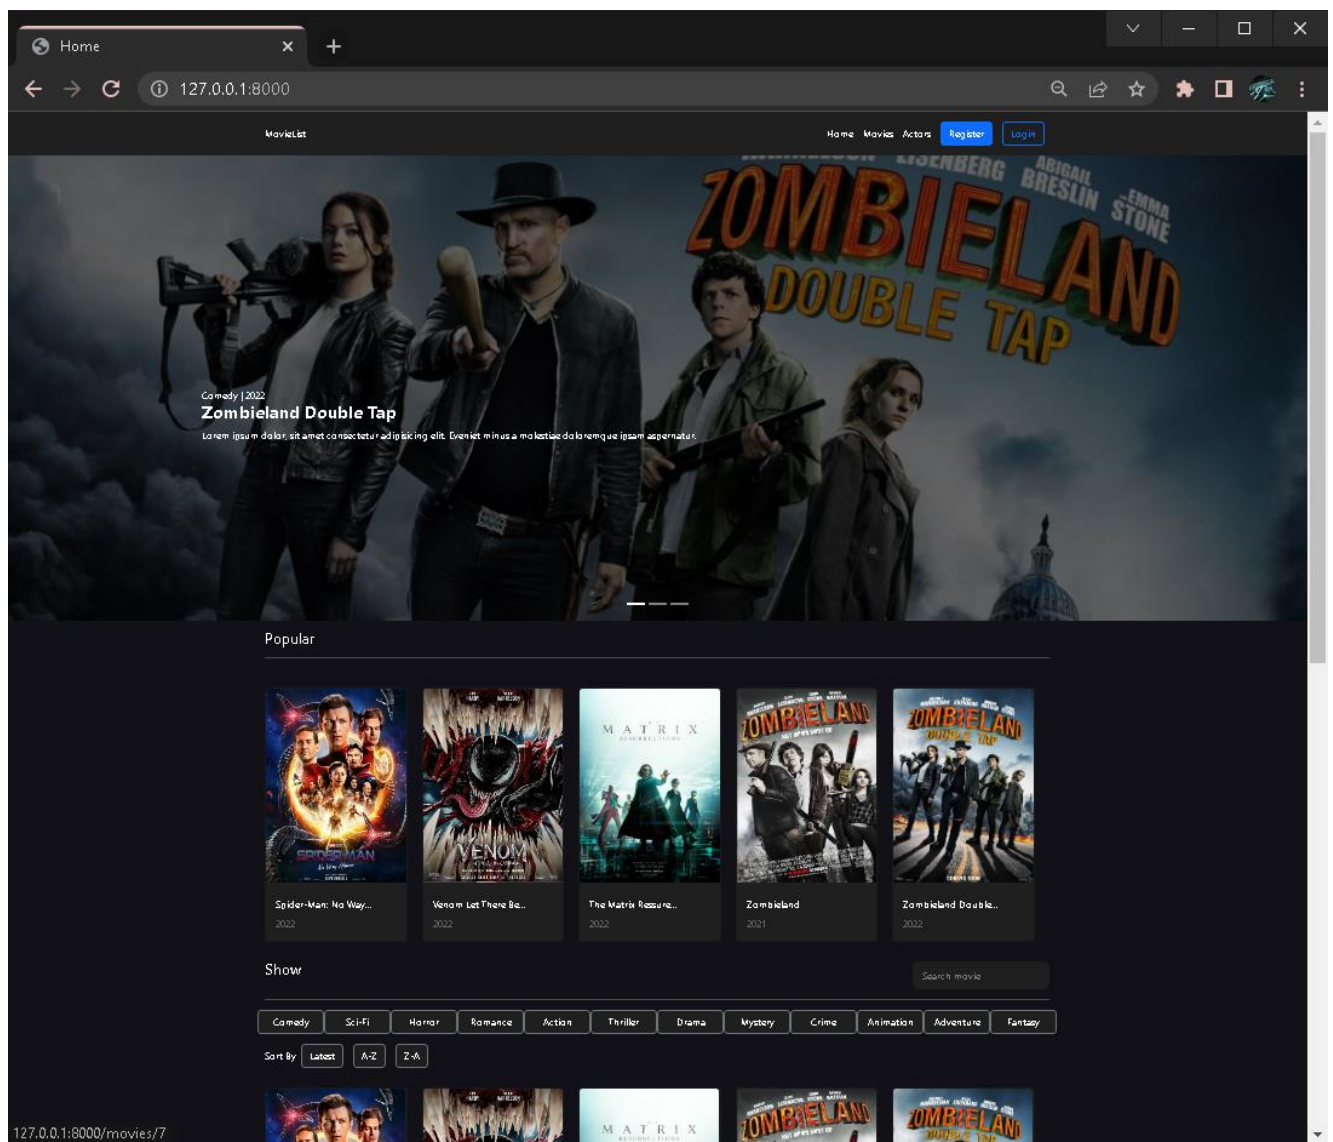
Home

127.0.0.1:8000

MovieList

Home Movies Actors Register Login

ZOMBIELAND DOUBLE TAP

EISENBERG ABIGAIL BRESLIN EMMA STONE

Comedy | 2022
Zombieland Double Tap
Lorem ipsum dolor, sit amet consectetur adipisicing elit. Eveniet minus a molestiae doloremque ipsam aspernatur.

Popular

MATRIX

ZOMBIELAND

ZOMBIELAND DOUBLE TAP

Spider-Man: No Way...
2022

Venom Let There Be...
2022

The Matrix Resure...
2022

Zombieland
2021

Zombieland Double...
2022

Show

Search movie

Comedy Sci-Fi Horror Romance Action Thriller Drama Mystery Crime Animation Adventure Fantasy

Sort By Latest A-Z Z-A

MATRIX

ZOMBIELAND

ZOMBIELAND

127.0.0.1:8000/movies/7